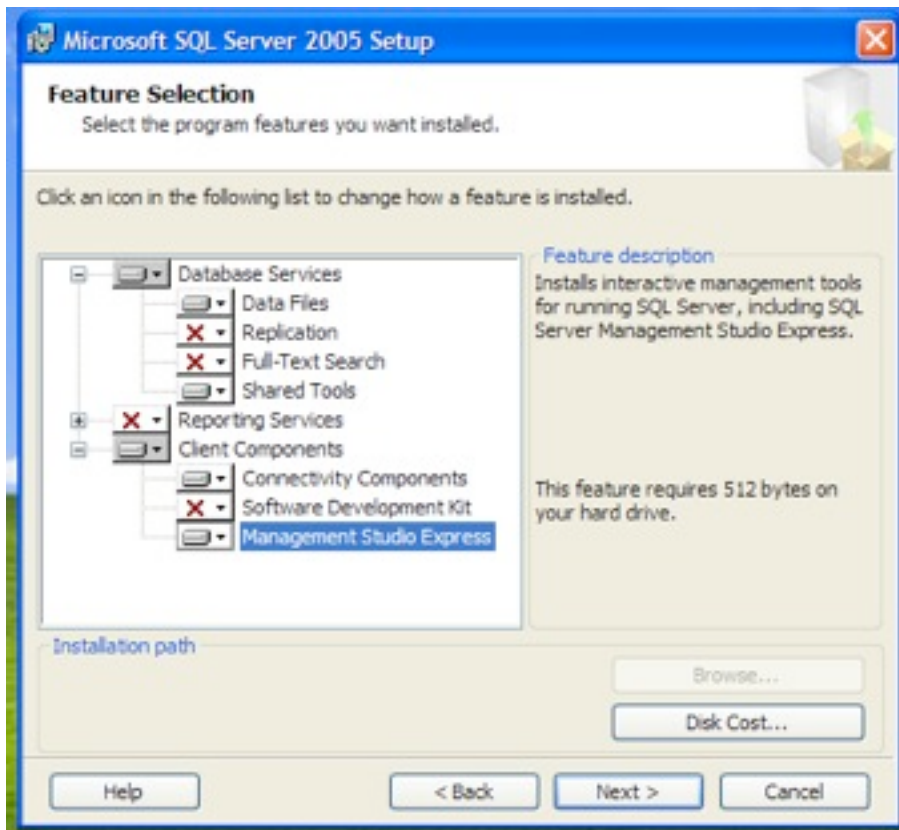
Microsoft SQL Server 2005 Setup

Feature Selection
Select the program features you want installed.

Click an icon in the following list to change how a feature is installed.

Database Services
Data Files
Replication
Full-Text Search
Shared Tools
Reporting Services
Client Components
Connectivity Components
Software Development Kit
Management Studio Express

Feature description
Installs interactive management tools for running SQL Server, including SQL Server Management Studio Express.

This feature requires 512 bytes on your hard drive.

Installation path

Browse...

Disk Cost...

Help

< Back

Next >

Cancel